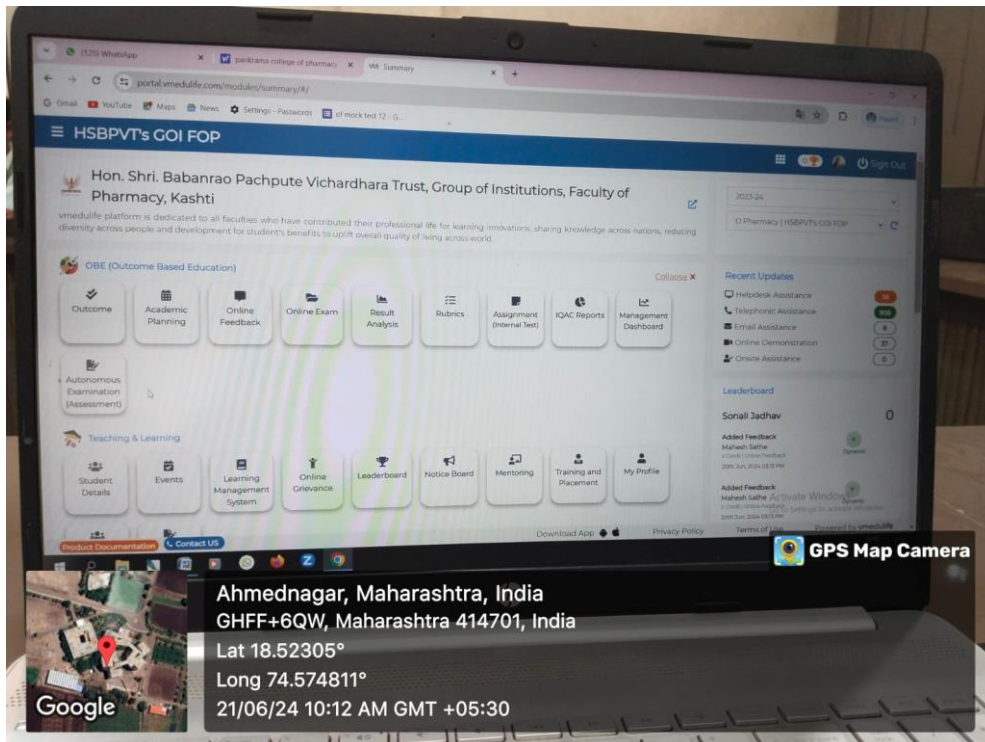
(125) WhatsApp
parikrama college of pharmacy
Summary

portal.vmedulife.com/modules/summary/#/

Gmail YouTube Maps News Settings - Passwords of mock ted 12 - G...

≡ HSBPVT's GOI FOP

Sign Out

Hon. Shri. Babanrao Pachpute Vichardhara Trust, Group of Institutions, Faculty of Pharmacy, Kashti

vmedulife platform is dedicated to all faculties who have contributed their professional life for learning innovations, sharing knowledge across nations, reducing diversity across people and development for student's benefits to uplift overall quality of living across world.

2023-24

D Pharmacy ( HSBPVT's GOI FOP

OBE (Outcome Based Education)

Collapse ×

Outcome
Academic Planning
Online Feedback
Online Exam
Result Analysis
Rubrics
Assignment (Internal Test)
IQAC Reports
Management Dashboard
Autonomous Examination (Assessment)

Teaching & Learning

Student Details
Events
Learning Management System
Online Grievance
Leaderboard
Notice Board
Mentoring
Training and Placement
My Profile

Recent Updates

Helpdesk Assistance 36
Telephonic Assistance 100
Email Assistance 0
Online Demonstration 37
Onsite Assistance 0

Leaderboard

Sonali Jadhav 0

Added Feedback
Mahesh Sathe
20th Jun, 2024 03:31 PM
Dynamic

Added Feedback
Mahesh Sathe
20th Jun, 2024 03:13 PM
Dynamic

Activate Windows
Go to Settings to activate Windows.

Product Documentation
Contact US
Download App
Privacy Policy
Terms of Use
Powered by vmedulife

GPS Map Camera

Ahmednagar, Maharashtra, India
GHFF+6QW, Maharashtra 414701, India
Lat 18.52305°
Long 74.574811°
21/06/24 10:12 AM GMT +05:30

Google